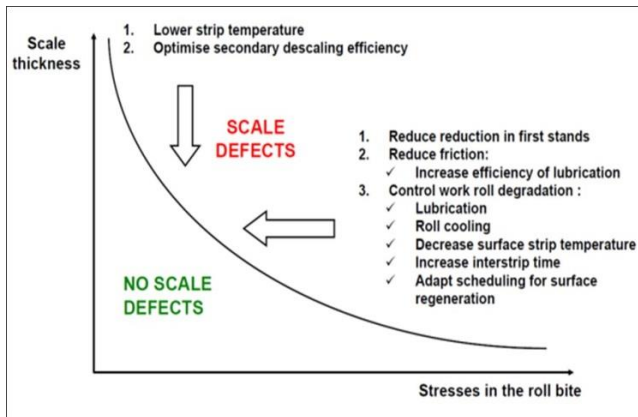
Scale thickness

1. Lower strip temperature
2. Optimise secondary descaling efficiency

SCALE DEFECTS

1. Reduce reduction in first stands
2. Reduce friction:
✓ Increase efficiency of lubrication
3. Control work roll degradation :
✓ Lubrication
✓ Roll cooling
✓ Decrease surface strip temperature
✓ Increase interstrip time
✓ Adapt scheduling for surface regeneration

NO SCALE DEFECTS

Stresses in the roll bite